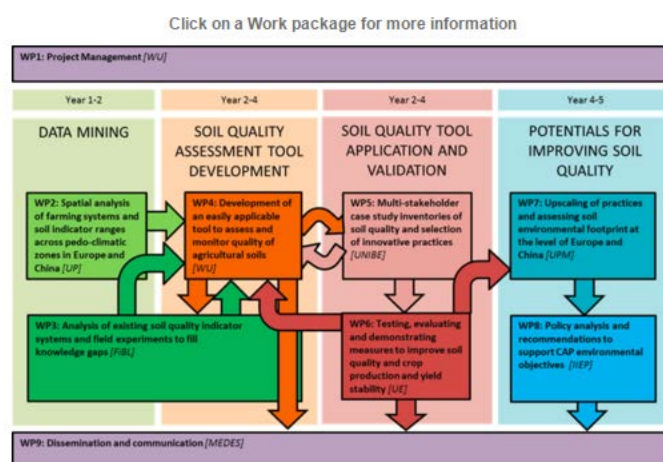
Click on a Work package for more information

WP1: Project Management [WU]

Year 1-2

DATA MINING

Year 2-4

SOIL QUALITY ASSESSMENT TOOL DEVELOPMENT

Year 2-4

SOIL QUALITY TOOL APPLICATION AND VALIDATION

Year 4-5

POTENTIALS FOR IMPROVING SOIL QUALITY

WP2: Spatial analysis of farming systems and soil indicator ranges across pedo-climatic zones in Europe and China [UP]

WP4: Development of an easily applicable tool to assess and monitor quality of agricultural soils [WU]

WP5: Multi-stakeholder case study inventories of soil quality and selection of innovative practices [UNIBE]

WP7: Upscaling of practices and assessing soil environmental footprint at the level of Europe and China [UPM]

WP3: Analysis of existing soil quality indicator systems and field experiments to fill knowledge gaps [FiBL]

WP6: Testing, evaluating and demonstrating measures to improve soil quality and crop production and yield stability [UE]

WP8: Policy analysis and recommendations to support CAP environmental objectives [IEEP]

WP9: Dissemination and communication [MEDES]